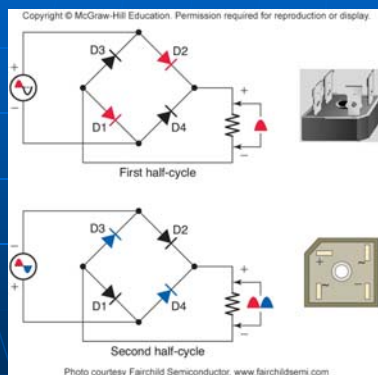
Copyright © McGraw-Hill Education. Permission required for reproduction or display.

+
−
D3
D2
D1
D4
+
−
First half-cycle

−
+
D3
D2
D1
D4
+
−
Second half-cycle

+
−

Photo courtesy Fairchild Semiconductor. www.fairchildsemi.com